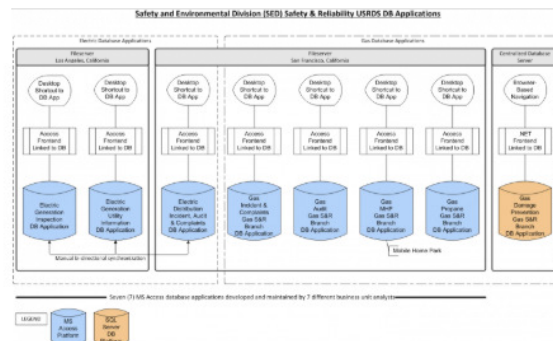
Safety and Environmental Division (SED) Safety & Reliability USRDS DB Applications

Electric Database Applications

Fileserver
Los Angeles, California

Desktop Shortcut to DB App

Access Frontend Linked to DB

Electric Generation Inspection DB Application

Desktop Shortcut to DB App

Access Frontend Linked to DB

Electric Generation Utility Information DB Application

Manual bi-directional synchronization

Gas Database Applications

Fileserver
San Francisco, California

Desktop Shortcut to DB App

Access Frontend Linked to DB

Electric Distribution Incident, Audit & Complaints DB Application

Desktop Shortcut to DB App

Access Frontend Linked to DB

Gas Incident & Complaints Gas S&R Branch DB Application

Desktop Shortcut to DB App

Access Frontend Linked to DB

Gas Audit Gas S&R Branch DB Application

Desktop Shortcut to DB App

Access Frontend Linked to DB

Gas MHP Gas S&R Branch DB Application

Mobile Home Park

Desktop Shortcut to DB App

Access Frontend Linked to DB

Gas Propane Gas S&R Branch DB Application

Centralized Database Server

Browser-Based Navigation

.NET Frontend Linked to DB

Gas Damage Prevention Gas S&R Branch DB Application

Seven (7) MS Access database applications developed and maintained by 7 different business unit analysts

LEGEND

MS Access Platform

SQL Server DB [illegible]